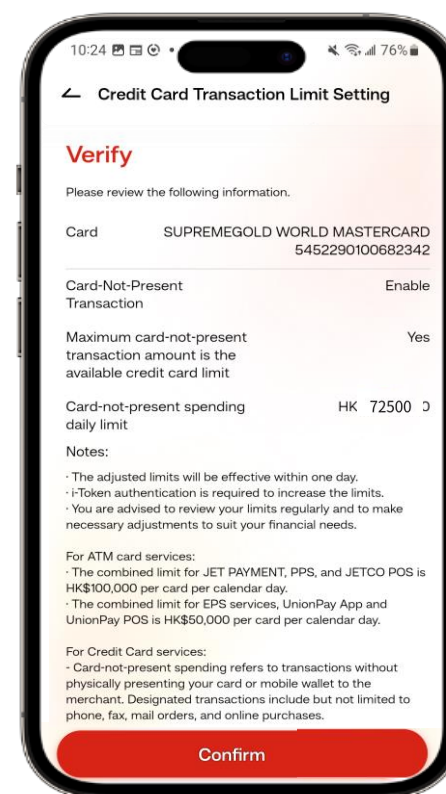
10:24 76%

Credit Card Transaction Limit Setting

Verify

Please review the following information.

Card SUPREMEGOLD WORLD MASTERCARD 5452290100682342

Card-Not-Present Transaction Enable

Maximum card-not-present transaction amount is the available credit card limit Yes

Card-not-present spending daily limit HK 72500 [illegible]

Notes:

· The adjusted limits will be effective within one day.
· i-Token authentication is required to increase the limits.
· You are advised to review your limits regularly and to make necessary adjustments to suit your financial needs.

For ATM card services:
· The combined limit for JET PAYMENT, PPS, and JETCO POS is HK$100,000 per card per calendar day.
· The combined limit for EPS services, UnionPay App and UnionPay POS is HK$50,000 per card per calendar day.

For Credit Card services:
- Card-not-present spending refers to transactions without physically presenting your card or mobile wallet to the merchant. Designated transactions include but not limited to phone, fax, mail orders, and online purchases.

Confirm